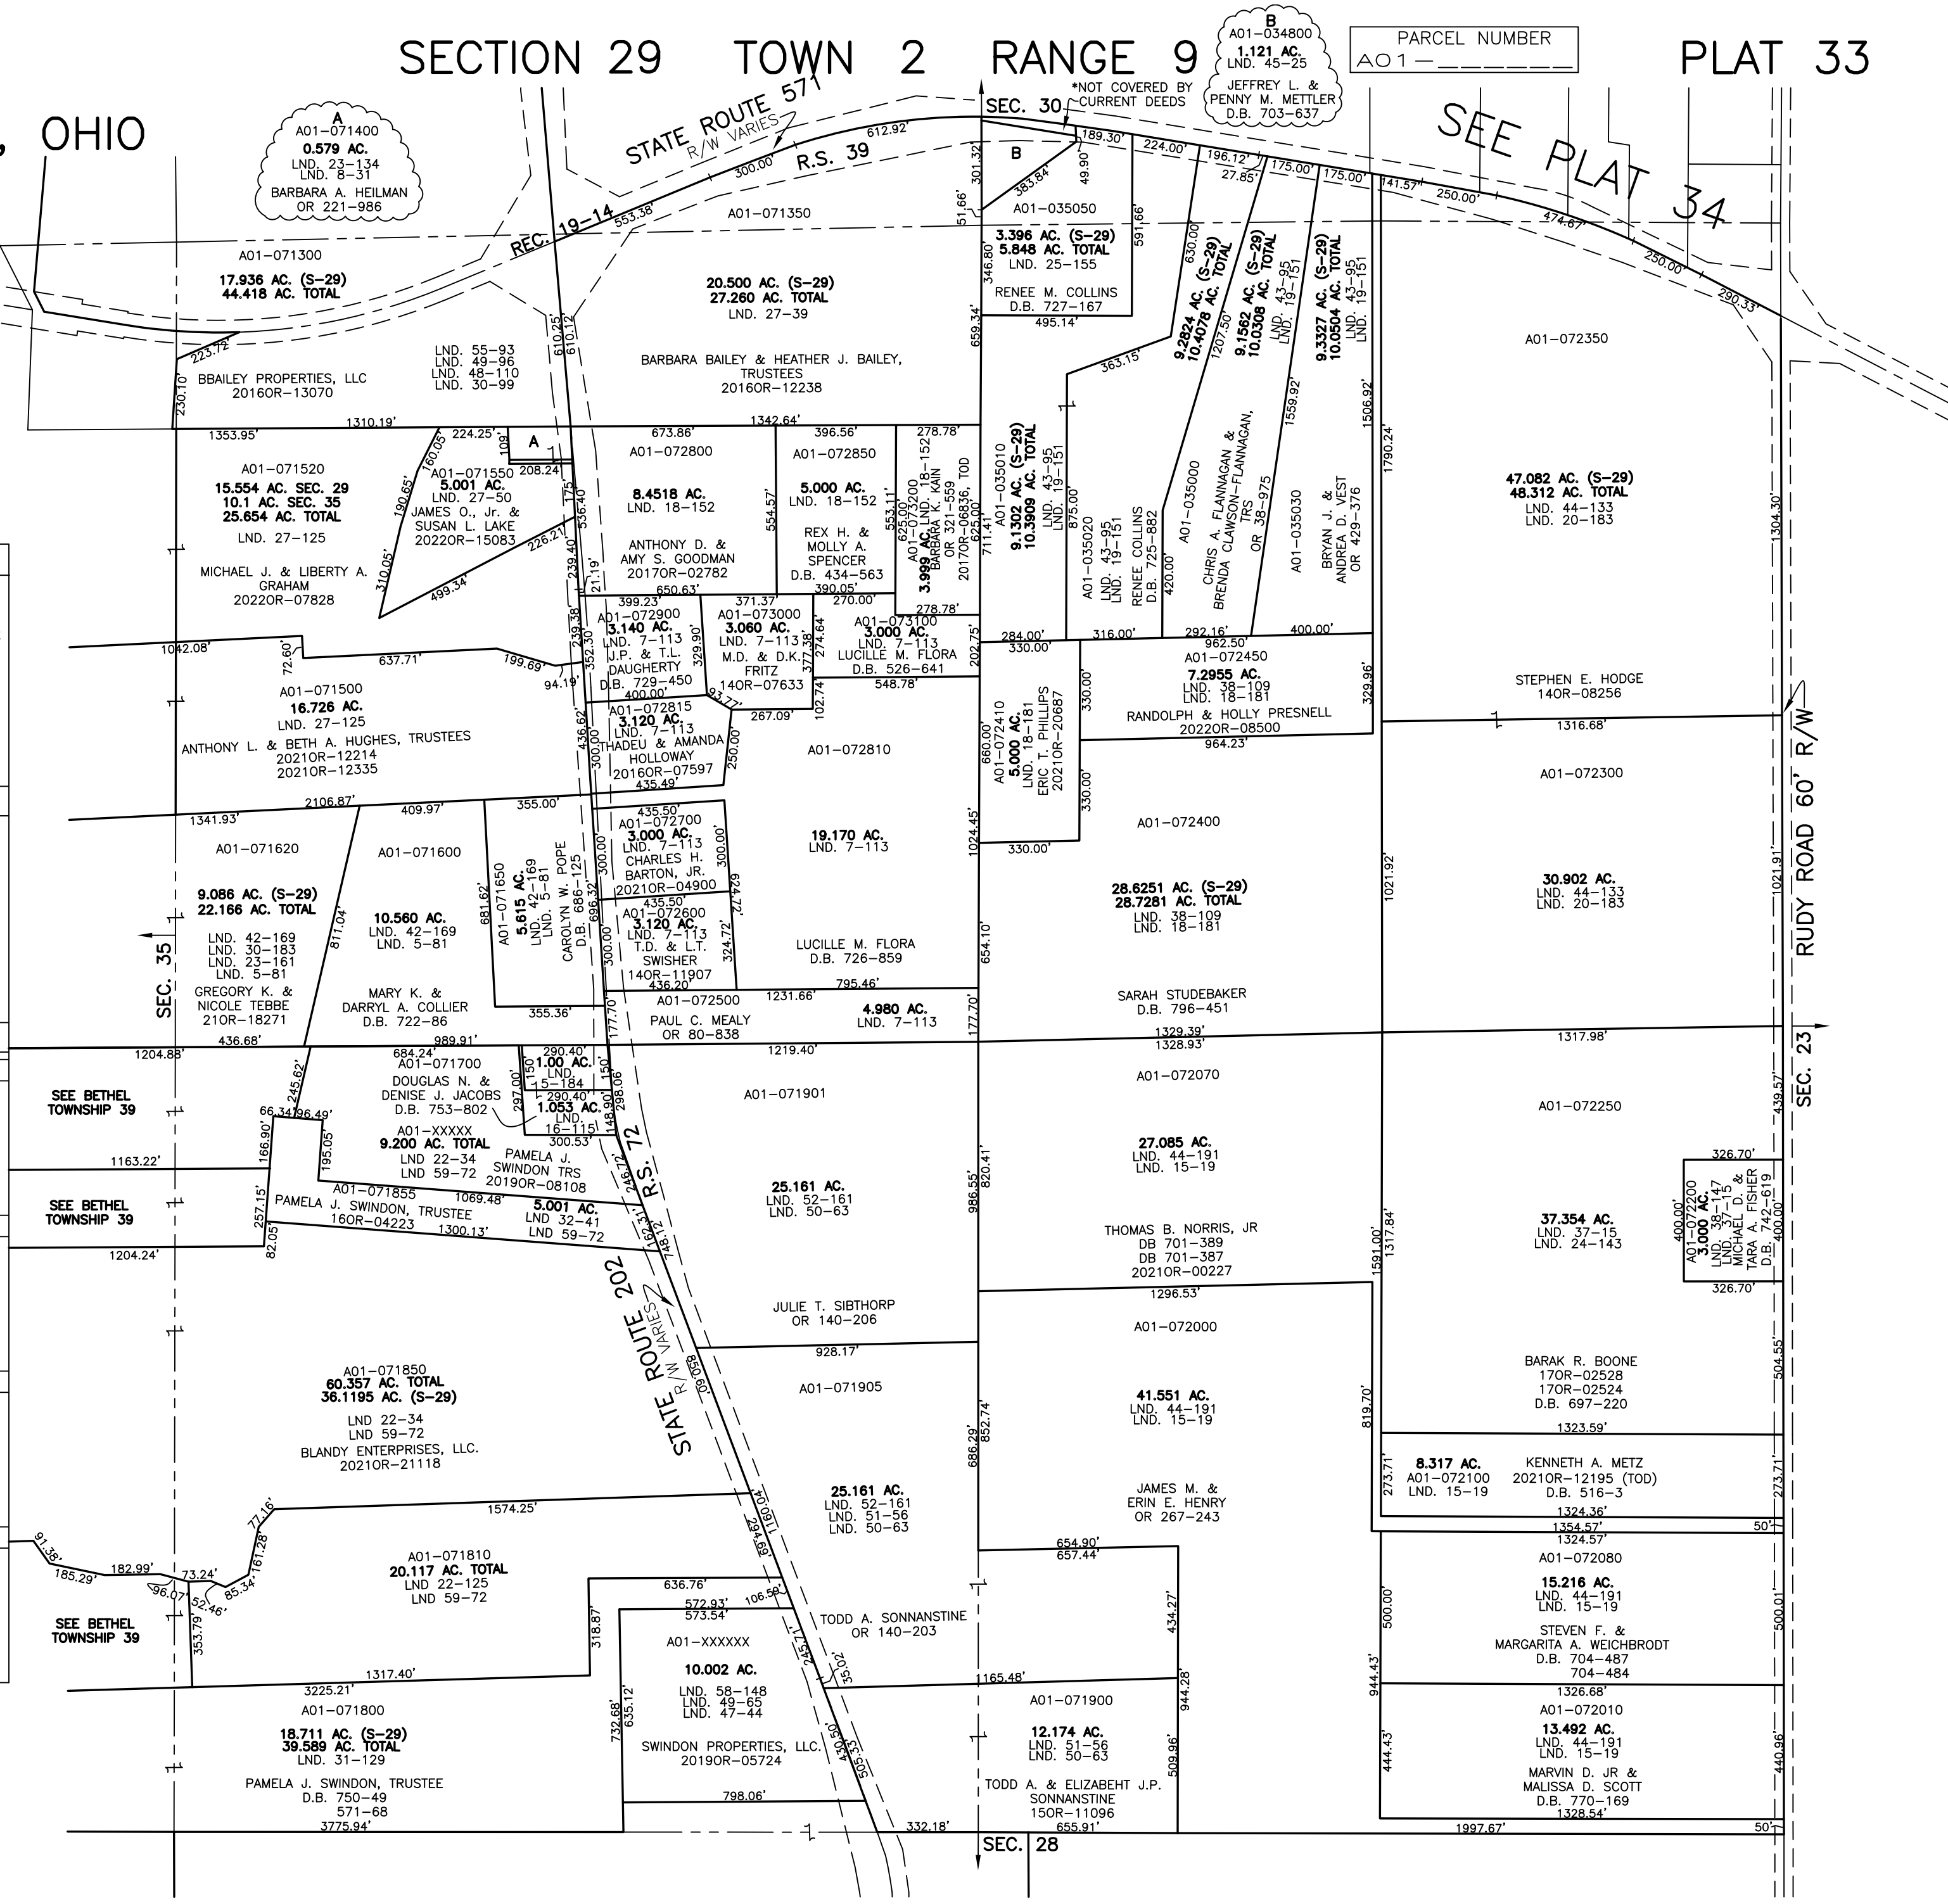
SECTION 29 TOWN 2 RANGE 9

PLAT 33

PARCEL NUMBER
A01—_______

, OHIO

B
A01-034800
1.121 AC.
LND. 45-25
JEFFREY L. &
PENNY M. METTLER
D.B. 703-637

*NOT COVERED BY
CURRENT DEEDS

SEC. 30

SEE PLAT 34

A
A01-071400
0.579 AC.
LND. 23-134
LND. 8-31
BARBARA A. HEILMAN
OR 221-986

STATE ROUTE 571
R/W VARIES
R.S. 39
REC. 19-14

A01-071350

A01-071300
17.936 AC. (S-29)
44.418 AC. TOTAL

LND. 55-93
LND. 49-96
LND. 48-110
LND. 30-99

BBAILEY PROPERTIES, LLC
2016OR-13070

20.500 AC. (S-29)
27.260 AC. TOTAL
LND. 27-39

BARBARA BAILEY & HEATHER J. BAILEY,
TRUSTEES
2016OR-12238

B
A01-035050
3.396 AC. (S-29)
5.848 AC. TOTAL
LND. 25-155
RENEE M. COLLINS
D.B. 727-167

9.2824 AC. (S-29)
10.4078 AC. TOTAL
9.1562 AC. (S-29)
10.0308 AC. TOTAL
LND. 43-95
LND. 19-151
9.3327 AC. (S-29)
10.0504 AC. TOTAL
LND. 43-95
LND. 19-151

A01-072350

47.082 AC. (S-29)
48.312 AC. TOTAL
LND. 44-133
LND. 20-183

A01-071520
15.554 AC. SEC. 29
10.1 AC. SEC. 35
25.654 AC. TOTAL
LND. 27-125
MICHAEL J. & LIBERTY A.
GRAHAM
2022OR-07828

A01-071550
5.001 AC.
LND. 27-50
JAMES O., Jr. &
SUSAN L. LAKE
2022OR-15083

A

A01-072800
8.4518 AC.
LND. 18-152
ANTHONY D. &
AMY S. GOODMAN
2017OR-02782

A01-072850
5.000 AC.
LND. 18-152
REX H. &
MOLLY A.
SPENCER
D.B. 434-563

A01-073200
3.999 AC.
LND. 18-152
BARBARA K. KAIN
OR 321-559
2017OR-06836, TOD

A01-035010
9.1302 AC. (S-29)
10.3909 AC. TOTAL
LND. 43-95
LND. 19-151

A01-035020
LND. 43-95
LND. 19-151
RENEE COLLINS
D.B. 725-882

A01-035000
CHRIS A. FLANNAGAN &
BRENDA CLAWSON-FLANNAGAN,
TRS
OR 38-975

A01-035030
BRYAN J. &
ANDREA D. VEST
OR 429-376

A01-072900
3.140 AC.
LND. 7-113
J.P. & T.L.
DAUGHERTY
D.B. 729-450

A01-073000
3.060 AC.
LND. 7-113
M.D. & D.K.
FRITZ
14OR-07633

A01-073100
3.000 AC.
LND. 7-113
LUCILLE M. FLORA
D.B. 526-641

A01-072450
7.2955 AC.
LND. 38-109
LND. 18-181
RANDOLPH & HOLLY PRESNELL
2022OR-08500

STEPHEN E. HODGE
14OR-08256

A01-071500
16.726 AC.
LND. 27-125
ANTHONY L. & BETH A. HUGHES, TRUSTEES
2021OR-12214
2021OR-12335

A01-072815
3.120 AC.
LND. 7-113
THADEU & AMANDA
HOLLOWAY
2016OR-07597

A01-072810

A01-072410
5.000 AC.
LND. 18-181
ERIC T. PHILLIPS
2021OR-20687

A01-072300

A01-071620
9.086 AC. (S-29)
22.166 AC. TOTAL
LND. 42-169
LND. 30-183
LND. 23-161
LND. 5-81
GREGORY K. &
NICOLE TEBBE
21OR-18271

A01-071600
10.560 AC.
LND. 42-169
LND. 5-81
MARY K. &
DARRYL A. COLLIER
D.B. 722-86

A01-071650
5.615 AC.
LND. 42-169
LND. 5-81
CAROLYN W. POPE
D.B. 686-125

A01-072700
3.000 AC.
LND. 7-113
CHARLES H.
BARTON, JR.
2021OR-04900

A01-072600
3.120 AC.
LND. 7-113
T.D. & L.T.
SWISHER
14OR-11907

19.170 AC.
LND. 7-113
LUCILLE M. FLORA
D.B. 726-859

A01-072400
28.6251 AC. (S-29)
28.7281 AC. TOTAL
LND. 38-109
LND. 18-181
SARAH STUDEBAKER
D.B. 796-451

30.902 AC.
LND. 44-133
LND. 20-183

SEC. 35

A01-072500
PAUL C. MEALY
OR 80-838

4.980 AC.
LND. 7-113

RUDY ROAD 60' R/W

SEE BETHEL
TOWNSHIP 39

A01-071700
DOUGLAS N. &
DENISE J. JACOBS
D.B. 753-802

1.00 AC.
LND.
15-184
1.053 AC.
LND.
16-115

A01-071901
A01-072070
A01-072250
SEC. 23

A01-XXXXX
9.200 AC. TOTAL
LND 22-34
LND 59-72
PAMELA J.
SWINDON TRS
2019OR-08108

SEE BETHEL
TOWNSHIP 39

A01-071855
PAMELA J. SWINDON, TRUSTEE
16OR-04223

5.001 AC.
LND 32-41
LND 59-72

R.S. 72

25.161 AC.
LND. 52-161
LND. 50-63

27.085 AC.
LND. 44-191
LND. 15-19
THOMAS B. NORRIS, JR
DB 701-389
DB 701-387
2021OR-00227

37.354 AC.
LND. 37-15
LND. 24-143

A01-072200
3.000 AC.
LND. 38-147
LND. 37-15
MICHAEL D. &
TARA A. FISHER
D.B. 742-619

STATE ROUTE 202
R/W VARIES

JULIE T. SIBTHORP
OR 140-206

A01-072000

A01-071905

A01-071850
60.357 AC. TOTAL
36.1195 AC. (S-29)
LND 22-34
LND 59-72
BLANDY ENTERPRISES, LLC.
2021OR-21118

41.551 AC.
LND. 44-191
LND. 15-19

BARAK R. BOONE
17OR-02528
17OR-02524
D.B. 697-220

25.161 AC.
LND. 52-161
LND. 51-56
LND. 50-63

JAMES M. &
ERIN E. HENRY
OR 267-243

8.317 AC.
A01-072100
LND. 15-19

KENNETH A. METZ
2021OR-12195 (TOD)
D.B. 516-3

A01-071810
20.117 AC. TOTAL
LND 22-125
LND 59-72

A01-072080
15.216 AC.
LND. 44-191
LND. 15-19
STEVEN F. &
MARGARITA A. WEICHBRODT
D.B. 704-487
704-484

SEE BETHEL
TOWNSHIP 39

TODD A. SONNANSTINE
OR 140-203

A01-XXXXXX
10.002 AC.
LND. 58-148
LND. 49-65
LND. 47-44
SWINDON PROPERTIES, LLC.
2019OR-05724

A01-071900
12.174 AC.
LND. 51-56
LND. 50-63
TODD A. & ELIZABEHT J.P.
SONNANSTINE
15OR-11096

A01-072010
13.492 AC.
LND. 44-191
LND. 15-19
MARVIN D. JR &
MALISSA D. SCOTT
D.B. 770-169

A01-071800
18.711 AC. (S-29)
39.589 AC. TOTAL
LND. 31-129
PAMELA J. SWINDON, TRUSTEE
D.B. 750-49
571-68

SEC. 28

612.92' 300.00' 553.38' 189.30' 224.00' 196.12' 27.85' 175.00' 175.00' 141.57' 250.00' 474.67' 250.00' 290.33' 383.84' 49.90' 301.32' 51.66' 591.66' 346.80' 495.14' 659.34' 630.00' 1207.50' 1559.92' 1506.92' 363.15' 223.72' 230.10' 610.25' 610.12' 1353.95' 1310.19' 224.25' 109' 208.24' 673.86' 1342.64' 396.56' 278.78' 553.11' 625.00' 625.00' 711.41' 875.00' 420.00' 1790.24' 1304.30' 160.05' 190.65' 175' 535.40' 554.57' 310.05' 499.34' 226.21' 21.19' 239.40' 650.63' 390.05' 270.00' 278.78' 202.75' 284.00' 316.00' 292.16' 962.50' 400.00' 399.23' 371.37' 239.38' 352.30' 329.90' 377.38' 274.64' 330.00' 330.00' 329.96' 1042.08' 72.60' 637.71' 199.69' 94.19' 400.00' 93.77' 267.09' 102.74' 548.78' 660.00' 1316.68' 436.62' 300.00' 250.00' 435.49' 964.23' 1341.93' 2106.87' 409.97' 355.00' 435.50' 300.00' 300.00' 624.72' 330.00' 1024.45' 330.00' 1021.92' 1021.91' 681.62' 811.04' 696.32' 435.50' 324.72' 300.00' 654.10' 436.20' 795.46' 1231.66' 355.36' 177.70' 177.70' 436.68' 1204.88' 989.91' 684.24' 290.40' 150' 1219.40' 1329.39' 1328.93' 1317.98' 245.62' 297.00' 290.40' 298.06' 66.34' 96.49' 148.90' 300.53' 166.90' 195.05' 1163.22' 820.41' 439.57' 326.70' 257.15' 1069.48' 246.72' 1300.13' 163.31' 148.12' 986.55' 1317.84' 1591.00' 400.00' 400.00' 82.05' 1204.24' 326.70' 1296.53' 928.17' 850.09' 852.74' 686.29' 819.70' 504.55' 1574.25' 77.16' 161.28' 1160.04' 1323.59' 273.71' 273.71' 91.38' 185.29' 182.99' 73.24' 96.07' 52.46' 85.34' 1324.36' 1354.57' 1324.57' 50' 654.90' 657.44' 636.76' 572.93' 573.54' 106.59' 434.27' 500.00' 500.01' 353.79' 318.87' 245.71' 35.02' 944.43' 944.28' 1317.40' 3225.21' 1165.48' 1326.68' 732.68' 635.12' 430.50' 505.33' 509.96' 444.43' 440.96' 798.06' 3775.94' 332.18' 655.91' 1997.67' 1328.54' 50'